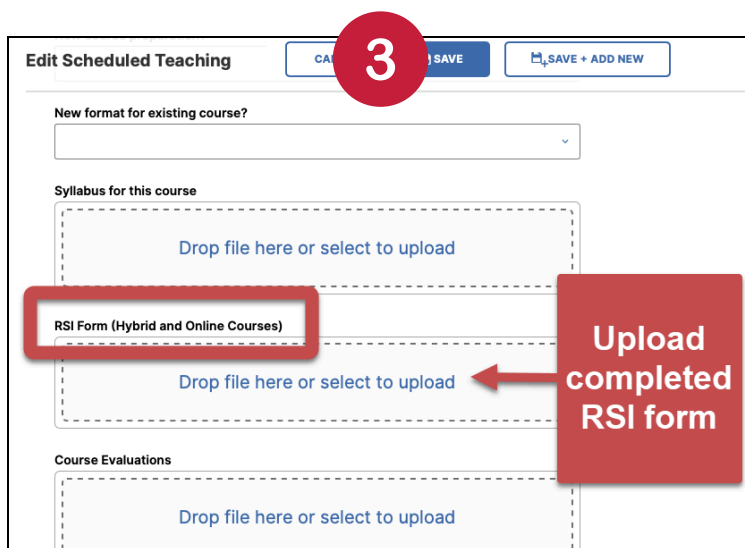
Edit Scheduled Teaching

CA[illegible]

3

SAVE

SAVE + ADD NEW

New format for existing course?

Syllabus for this course

Drop file here or select to upload

RSI Form (Hybrid and Online Courses)

Drop file here or select to upload

Upload completed RSI form

Course Evaluations

Drop file here or select to upload